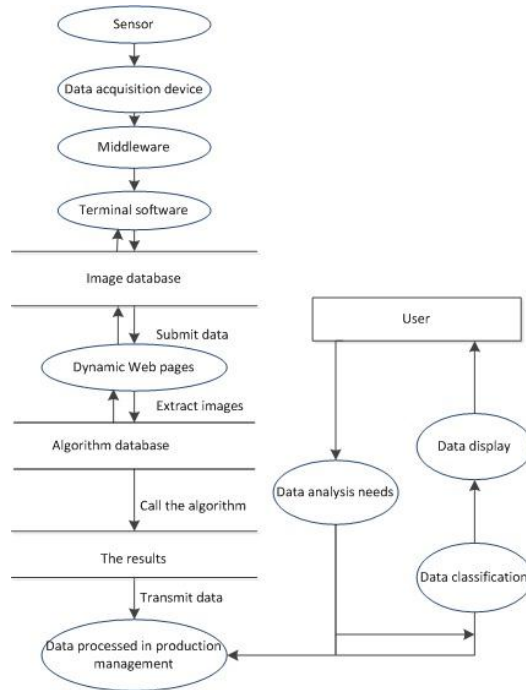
Sensor

Data acquisition device

Middleware

Terminal software

Image database

Submit data

Dynamic Web pages

Extract images

Algorithm database

Call the algorithm

The results

Transmit data

Data processed in production management

User

Data analysis needs

Data display

Data classification